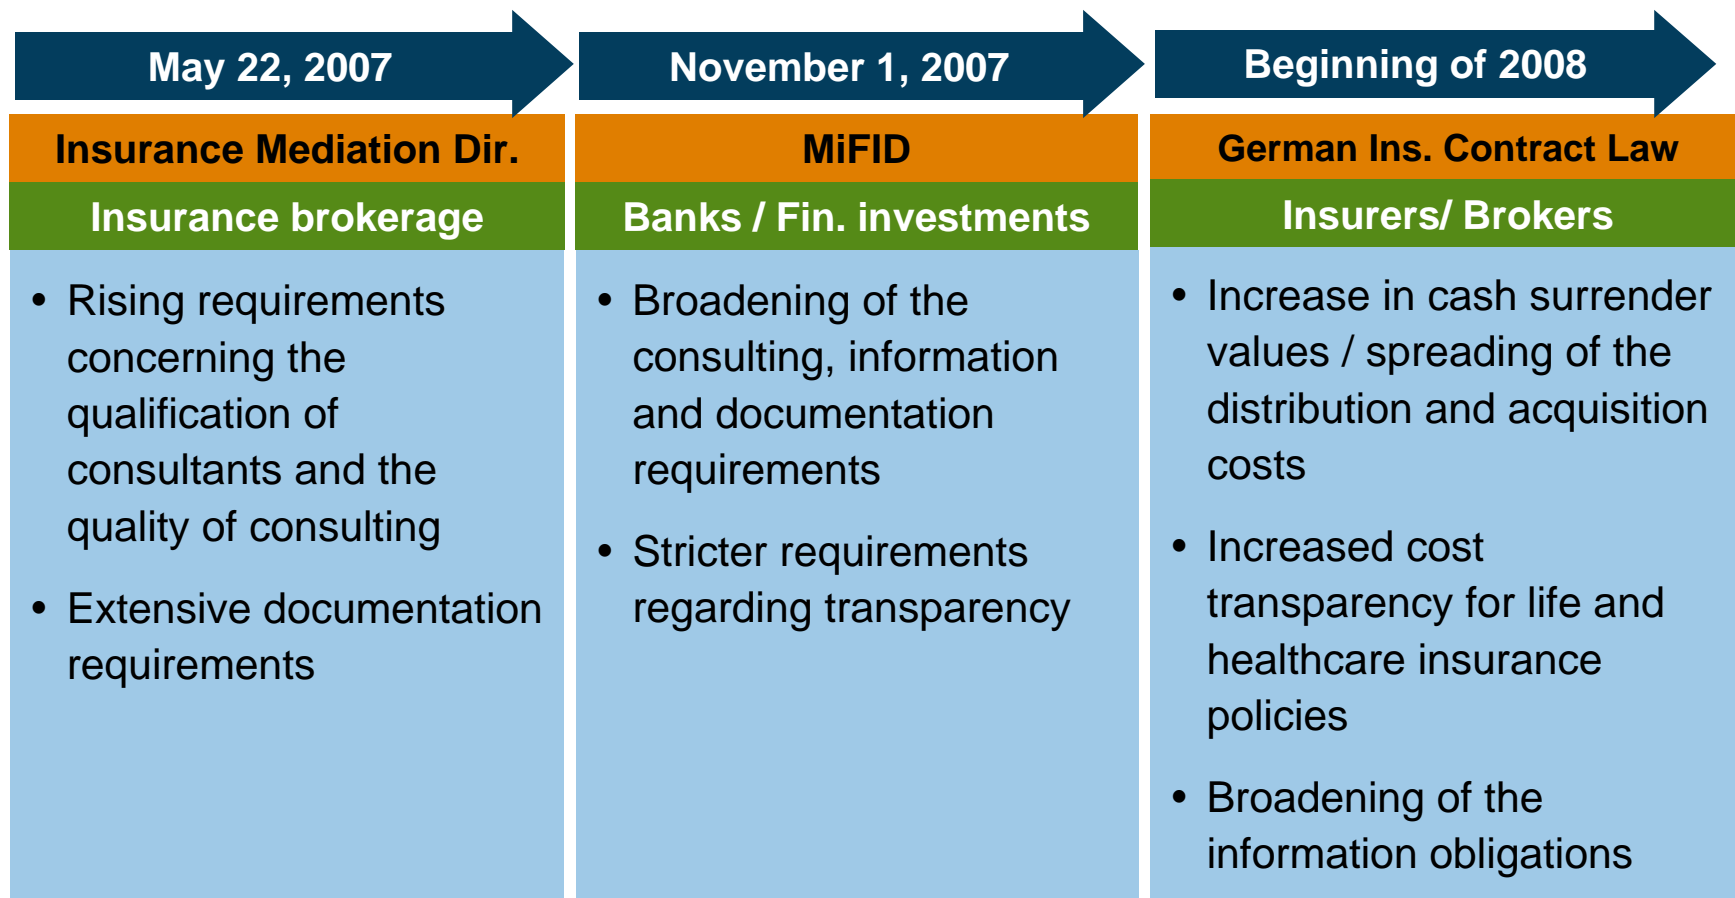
May 22, 2007

Insurance Mediation Dir.

Insurance brokerage

• Rising requirements concerning the qualification of consultants and the quality of consulting

• Extensive documentation requirements

November 1, 2007

MiFID

Banks / Fin. investments

• Broadening of the consulting, information and documentation requirements

• Stricter requirements regarding transparency

Beginning of 2008

German Ins. Contract Law

Insurers/ Brokers

• Increase in cash surrender values / spreading of the distribution and acquisition costs

• Increased cost transparency for life and healthcare insurance policies

• Broadening of the information obligations